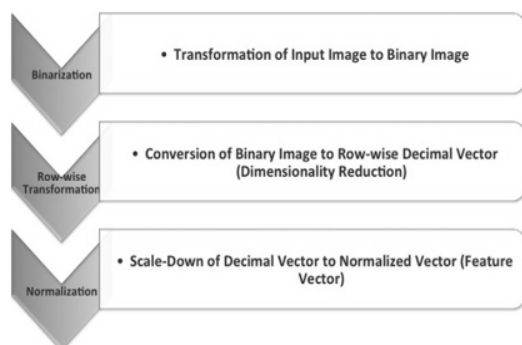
Binarization

• Transformation of Input Image to Binary Image

Row-wise Transformation

• Conversion of Binary Image to Row-wise Decimal Vector (Dimensionality Reduction)

Normalization

• Scale-Down of Decimal Vector to Normalized Vector (Feature Vector)